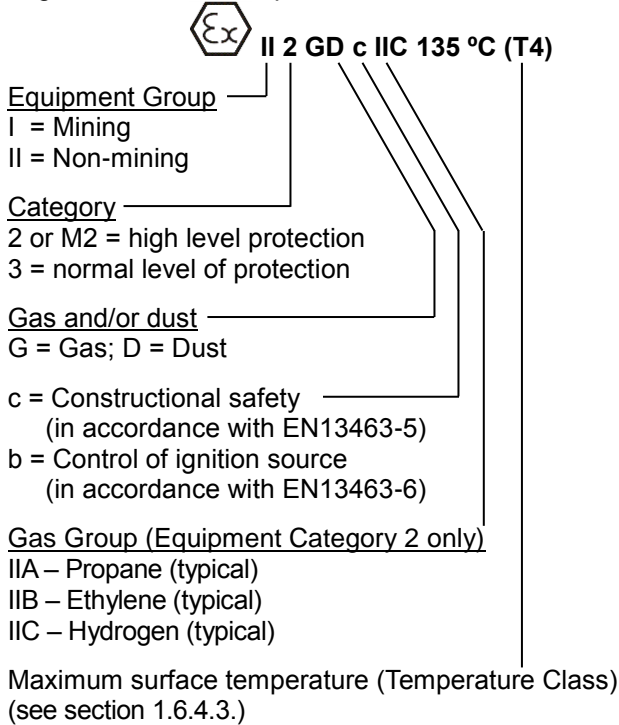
$\langle Ex \rangle$ II 2 GD c IIC 135 ºC (T4)

Equipment Group
I = Mining
II = Non-mining

Category
2 or M2 = high level protection
3 = normal level of protection

Gas and/or dust
G = Gas; D = Dust

c = Constructional safety (in accordance with EN13463-5)
b = Control of ignition source (in accordance with EN13463-6)

Gas Group (Equipment Category 2 only)
IIA – Propane (typical)
IIB – Ethylene (typical)
IIC – Hydrogen (typical)

Maximum surface temperature (Temperature Class) (see section 1.6.4.3.)